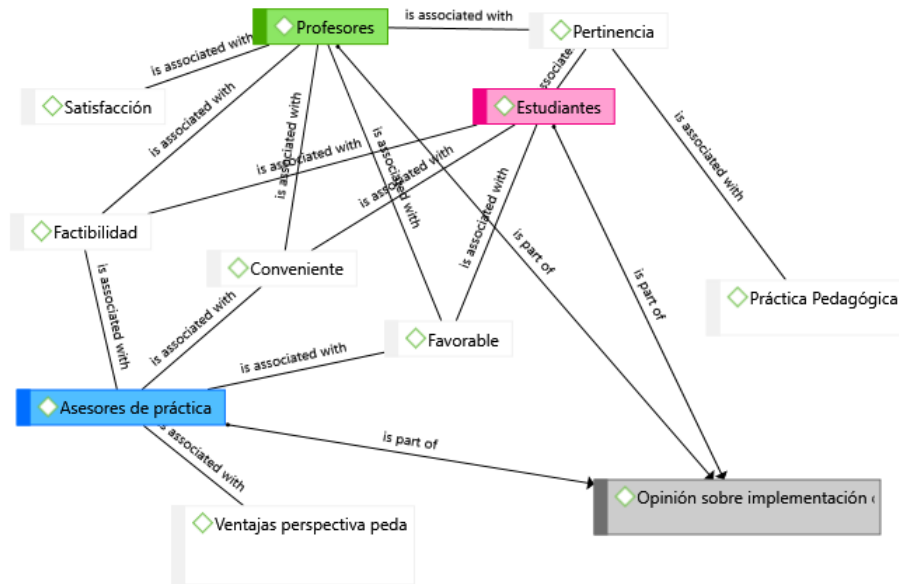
Profesores

is associated with

Pertinencia

is associated with

Satisfacción

is associated with

Estudiantes

is associated with

is associated with

is associated with

is associated with

is associated with

is associated with

Factibilidad

is associated with

is part of

is part of

Conveniente

is associated with

is associated with

Práctica Pedagógica

Favorable

is associated with

Asesores de práctica

is part of

is associated with

Opinión sobre implementación

Ventajas perspectiva peda